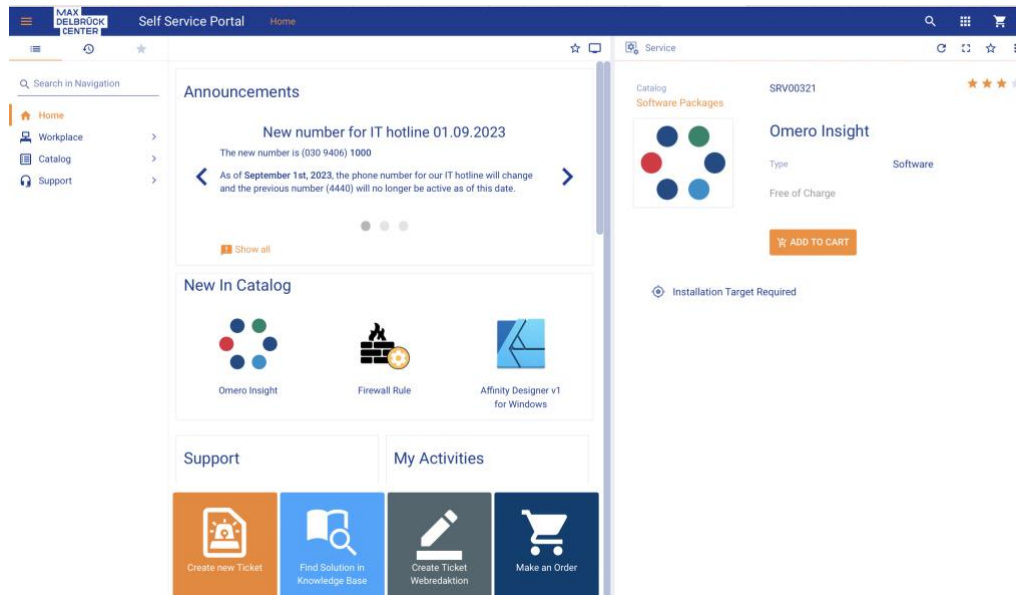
MAX DELBRÜCK CENTER

Self Service Portal

Home

Search in Navigation

Home

Workplace

Catalog

Support

Announcements

New number for IT hotline 01.09.2023

The new number is (030 9406) **1000**

As of **September 1st, 2023**, the phone number for our IT hotline will change and the previous number (4440) will no longer be active as of this date.

Show all

New In Catalog

Omero Insight

Firewall Rule

Affinity Designer v1 for Windows

Support

My Activities

Create new Ticket

Find Solution in Knowledge Base

Create Ticket Webredaktion

Make an Order

Service

Catalog

Software Packages

SRV00321

Omero Insight

Type

Software

Free of Charge

ADD TO CART

Installation Target Required